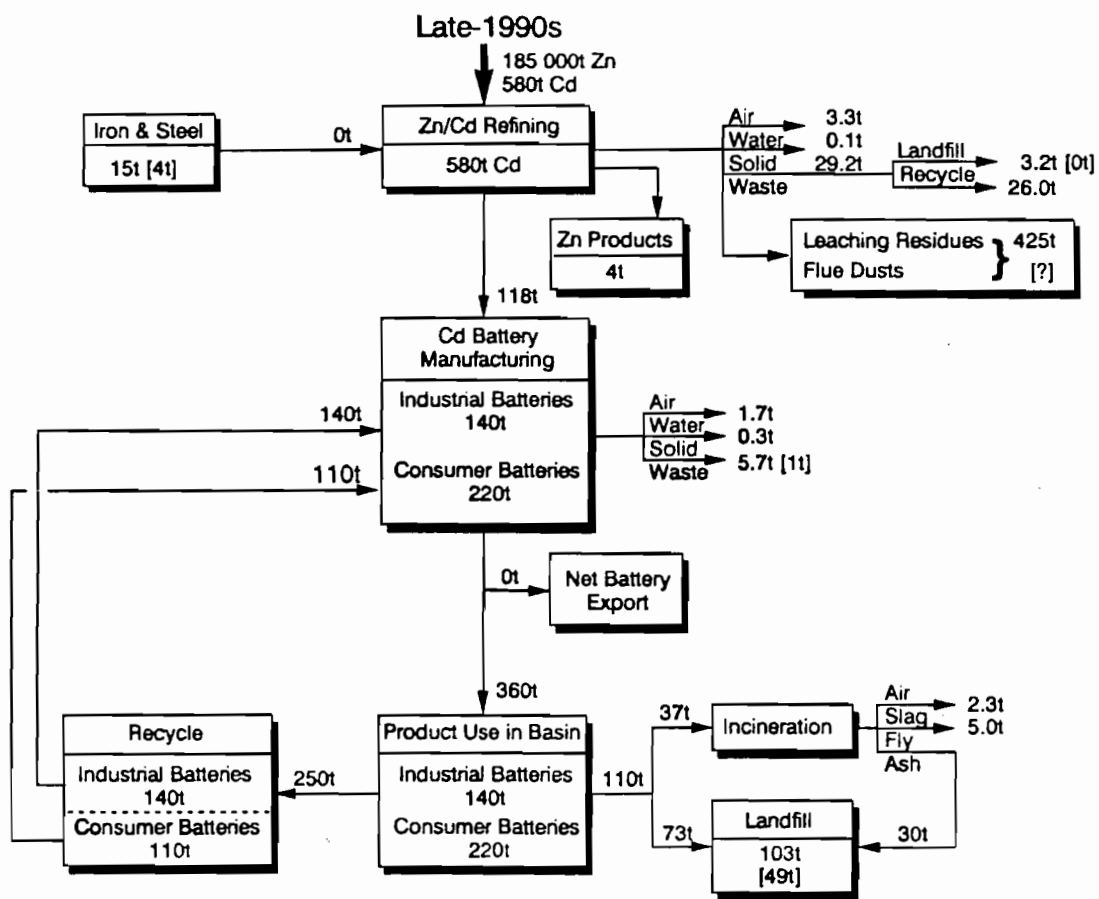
Late-1990s

185 000t Zn
580t Cd

Iron & Steel
15t [4t]

0t

Zn/Cd Refining
580t Cd

Air 3.3t
Water 0.1t
Solid 29.2t
Waste

Landfill 3.2t [0t]
Recycle 26.0t

Zn Products
4t

Leaching Residues
Flue Dusts
425t
[?]

118t

Cd Battery Manufacturing

Industrial Batteries
140t

Consumer Batteries
220t

140t

110t

Air 1.7t
Water 0.3t
Solid
Waste 5.7t [1t]

0t

Net Battery Export

360t

Recycle

Industrial Batteries
140t

Consumer Batteries
110t

250t

Product Use in Basin

Industrial Batteries
140t

Consumer Batteries
220t

110t

37t

Incineration

Air 2.3t
Slag 5.0t
Fly
Ash

73t

Landfill
103t
[49t]

30t